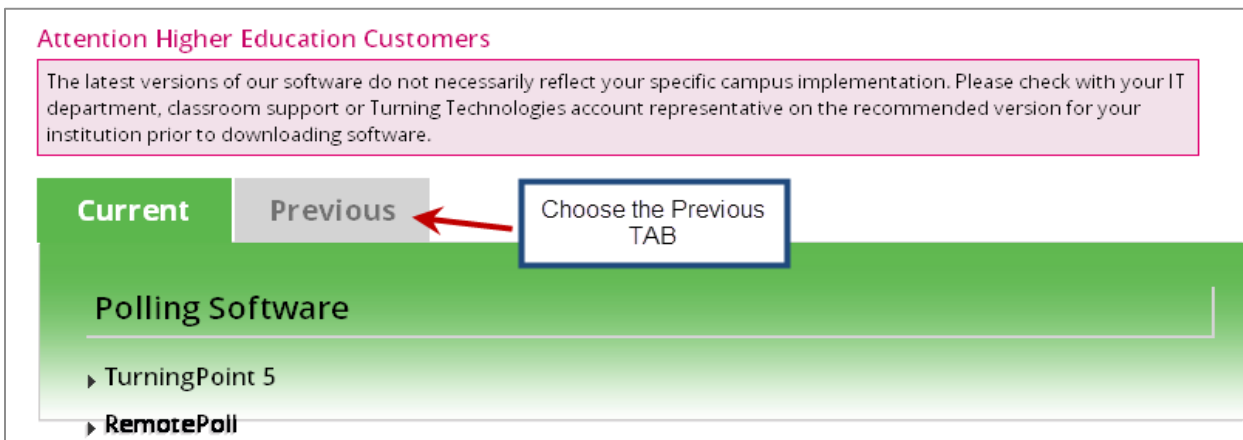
Attention Higher Education Customers

The latest versions of our software do not necessarily reflect your specific campus implementation. Please check with your IT department, classroom support or Turning Technologies account representative on the recommended version for your institution prior to downloading software.

Current

Previous

Choose the Previous TAB

Polling Software

TurningPoint 5

RemotePoll